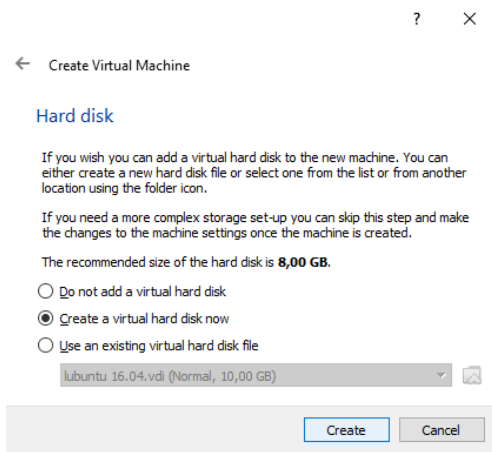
? ×

← Create Virtual Machine

Hard disk

If you wish you can add a virtual hard disk to the new machine. You can either create a new hard disk file or select one from the list or from another location using the folder icon.

If you need a more complex storage set-up you can skip this step and make the changes to the machine settings once the machine is created.

The recommended size of the hard disk is **8,00 GB**.

Do not add a virtual hard disk

Create a virtual hard disk now

Use an existing virtual hard disk file

lubuntu 16.04.vdi (Normal, 10,00 GB)

Create Cancel